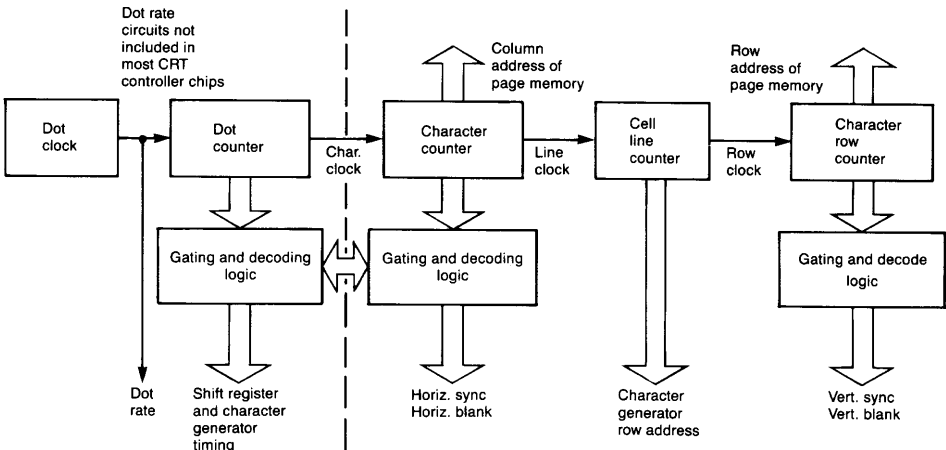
Dot rate circuits not included in most CRT controller chips

Dot clock

Dot counter

Char. clock

Column address of page memory

Character counter

Line clock

Cell line counter

Row address of page memory

Row clock

Character row counter

Gating and decoding logic

Gating and decoding logic

Gating and decode logic

Dot rate

Shift register and character generator timing

Horiz. sync
Horiz. blank

Character generator row address

Vert. sync
Vert. blank